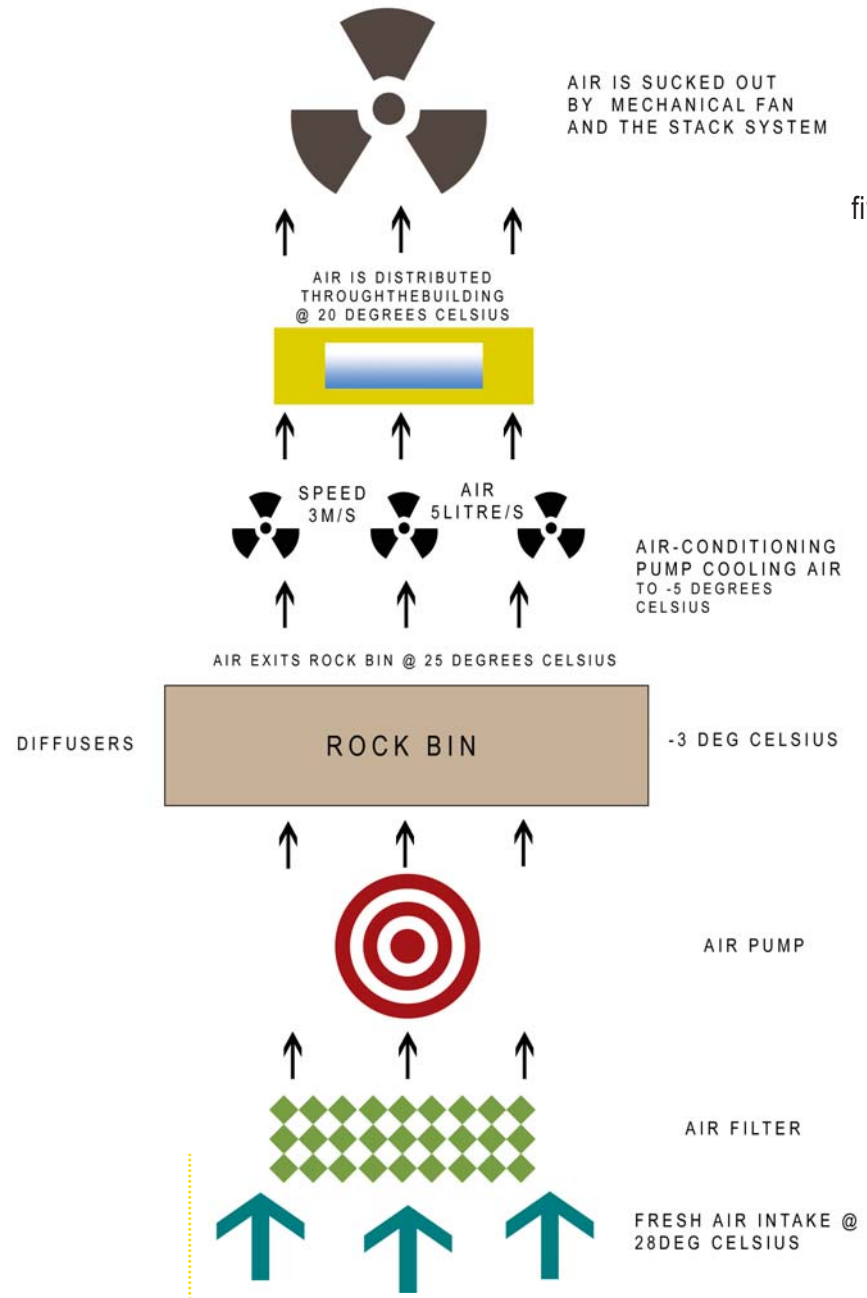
AIR IS SUCKED OUT BY MECHANICAL FAN AND THE STACK SYSTEM

fi

AIR IS DISTRIBUTED THROUGHTHEBUILDING @ 20 DEGREES CELSIUS

SPEED 3M/S

AIR 5LITRE/S

AIR-CONDITIONING PUMP COOLING AIR TO -5 DEGREES CELSIUS

AIR EXITS ROCK BIN @ 25 DEGREES CELSIUS

DIFFUSERS

ROCK BIN

-3 DEG CELSIUS

AIR PUMP

AIR FILTER

FRESH AIR INTAKE @ 28DEG CELSIUS